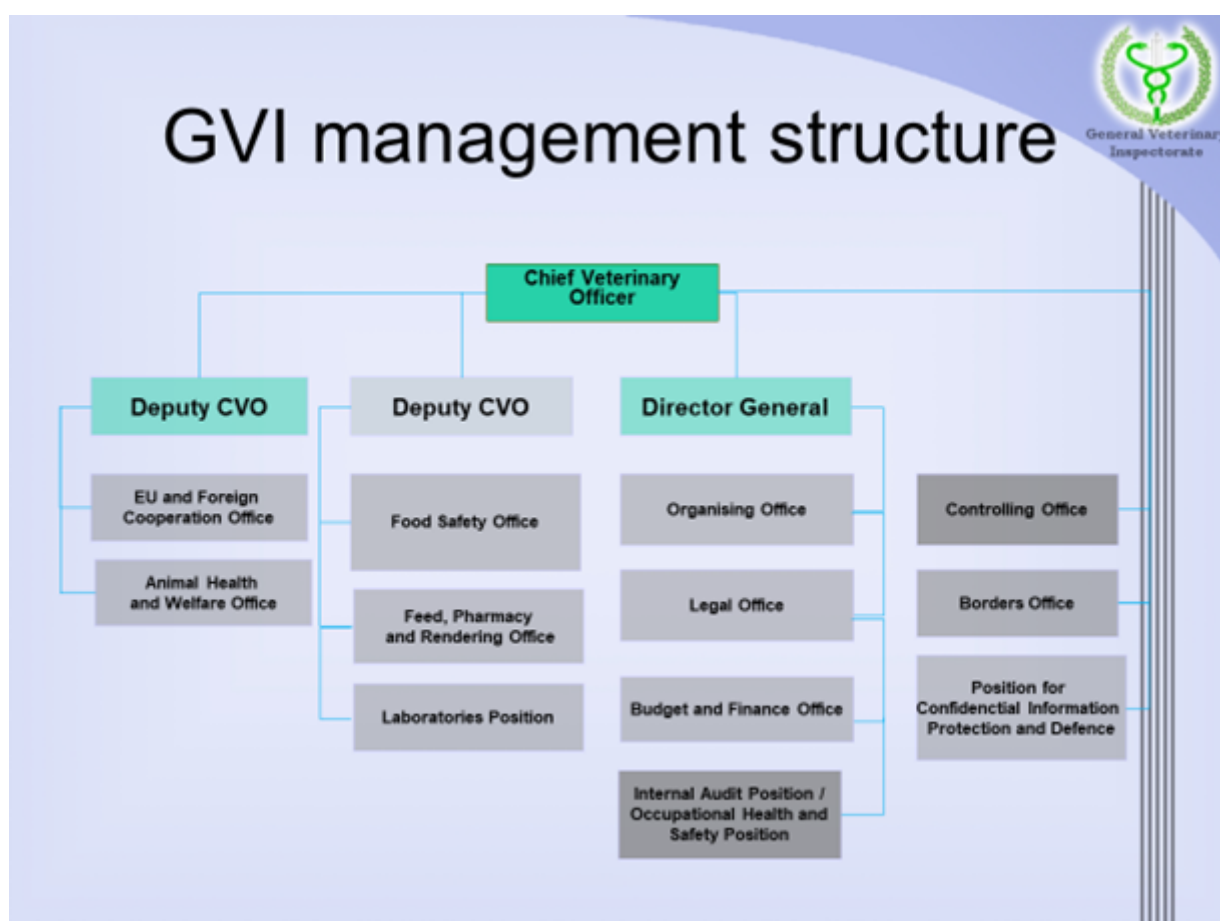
GVI management structure

General Veterinary Inspectorate

Chief Veterinary Officer

Deputy CVO

EU and Foreign Cooperation Office

Animal Health and Welfare Office

Deputy CVO

Food Safety Office

Feed, Pharmacy and Rendering Office

Laboratories Position

Director General

Organising Office

Legal Office

Budget and Finance Office

Internal Audit Position / Occupational Health and Safety Position

Controlling Office

Borders Office

Position for Confidencial Information Protection and Defence